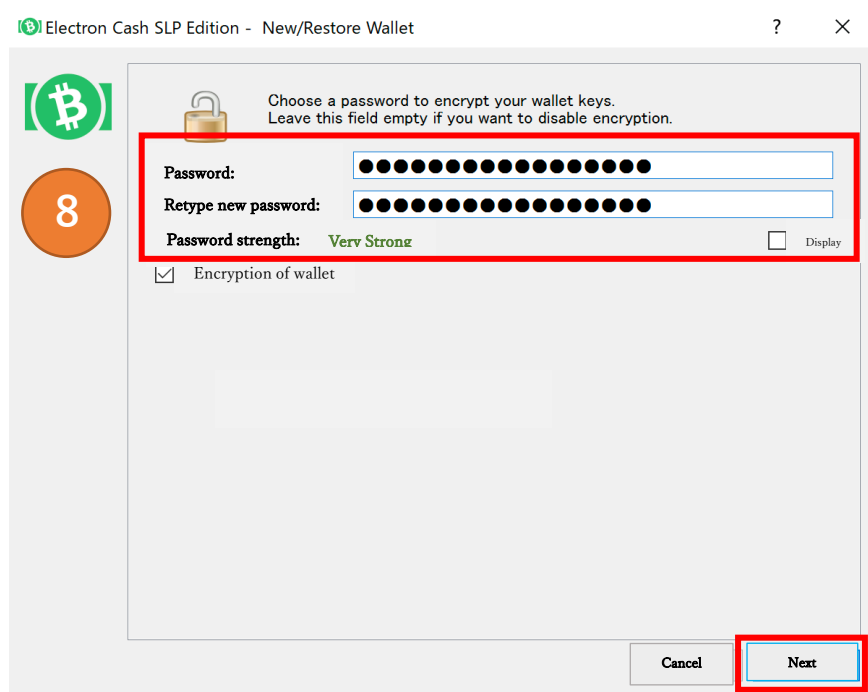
Electron Cash SLP Edition - New/Restore Wallet

?

8

Choose a password to encrypt your wallet keys.
Leave this field empty if you want to disable encryption.

Password: ●●●●●●●●●●●●●●●●●●

Retype new password: ●●●●●●●●●●●●●●●●●●

Password strength: Very Strong

Display

Encryption of wallet

Cancel

Next